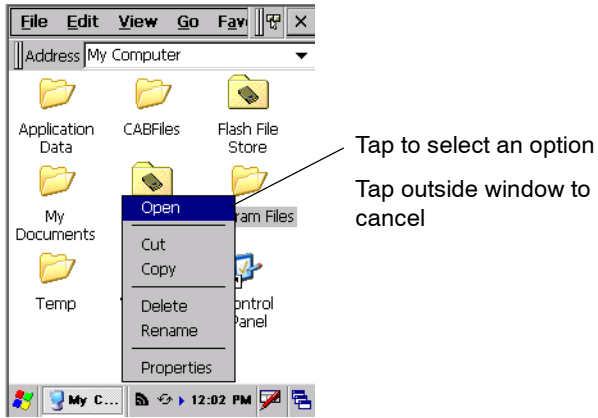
File Edit View Go Fav

Address My Computer

Application Data

CABFiles

Flash File Store

My Documents

ram Files

Temp

ontrol Panel

Open

Cut

Copy

Delete

Rename

Properties

My C...

12:02 PM

Tap to select an option

Tap outside window to cancel